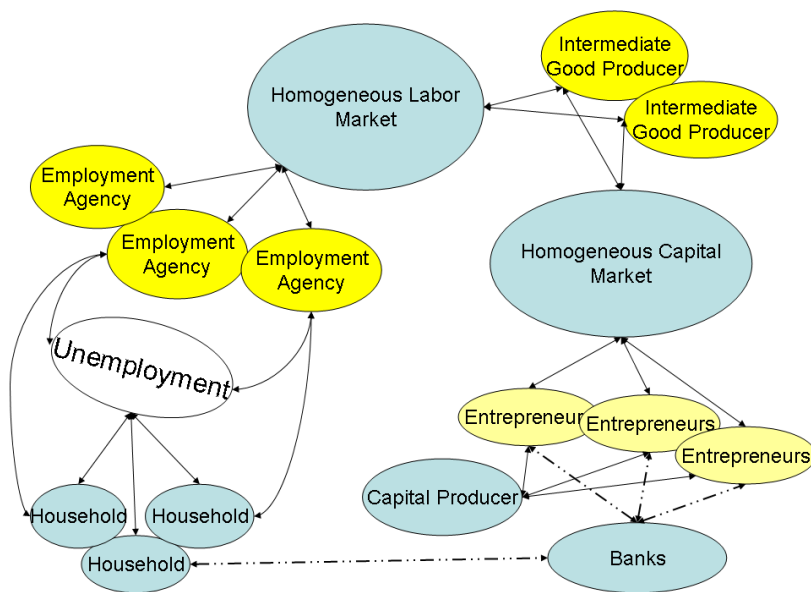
Intermediate Good Producer

Intermediate Good Producer

Homogeneous Labor Market

Employment Agency

Employment Agency

Employment Agency

Homogeneous Capital Market

Unemployment

Entrepreneurs

Entrepreneurs

Entrepreneurs

Capital Producer

Household

Household

Household

Banks